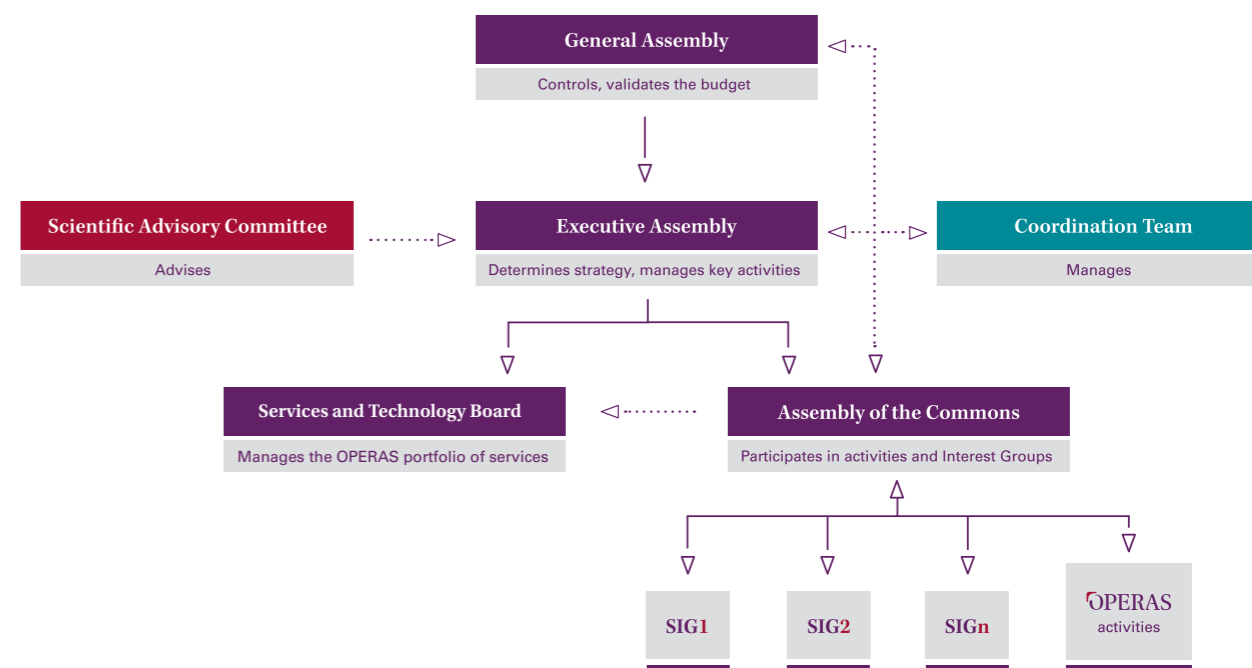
General Assembly

Controls, validates the budget

Scientific Advisory Committee

Advises

Executive Assembly

Determines strategy, manages key activities

Coordination Team

Manages

Services and Technology Board

Manages the OPERAS portfolio of services

Assembly of the Commons

Participates in activities and Interest Groups

SIG1

SIG2

SIGn

OPERAS activities